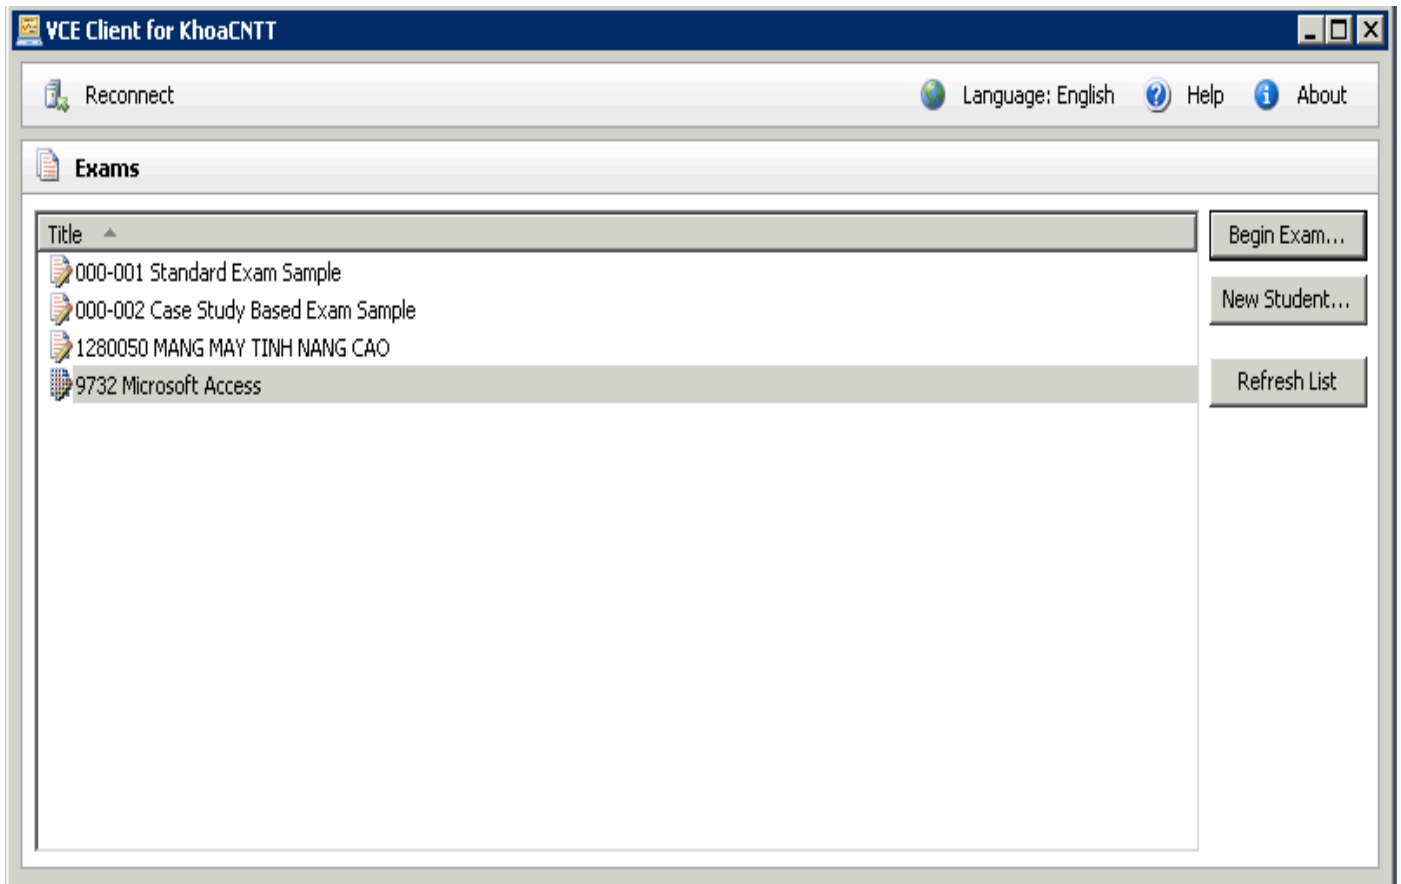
VCE Client for KhoaCNTT

Reconnect

Language: English

Help

About

Exams

Title

000-001 Standard Exam Sample

000-002 Case Study Based Exam Sample

1280050 MANG MAY TINH NANG CAO

9732 Microsoft Access

Begin Exam...

New Student...

Refresh List